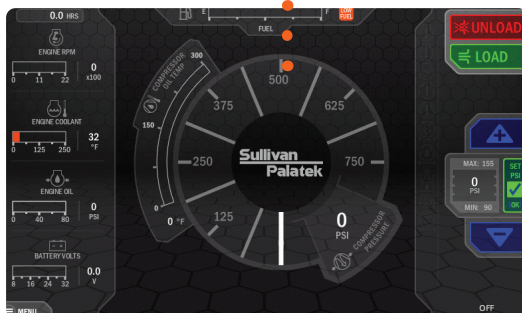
0.0 HRS

E F LOW FUEL
FUEL

UNLOAD
LOAD

ENGINE RPM
0 11 22
0
x100

ENGINE COOLANT
0 125 250
32
°F

ENGINE OIL
0 40 80
0
PSI

BATTERY VOLTS
8 16 24 32
0.0
V

MENU

COMPRESSOR OIL TEMP
300
150
0 °F

375
500
625
250
750
125

Sullivan Palatek

0
PSI
COMPRESSOR PRESSURE

MAX: 155
0
PSI
MIN: 90
SET PSI
OK

OFF